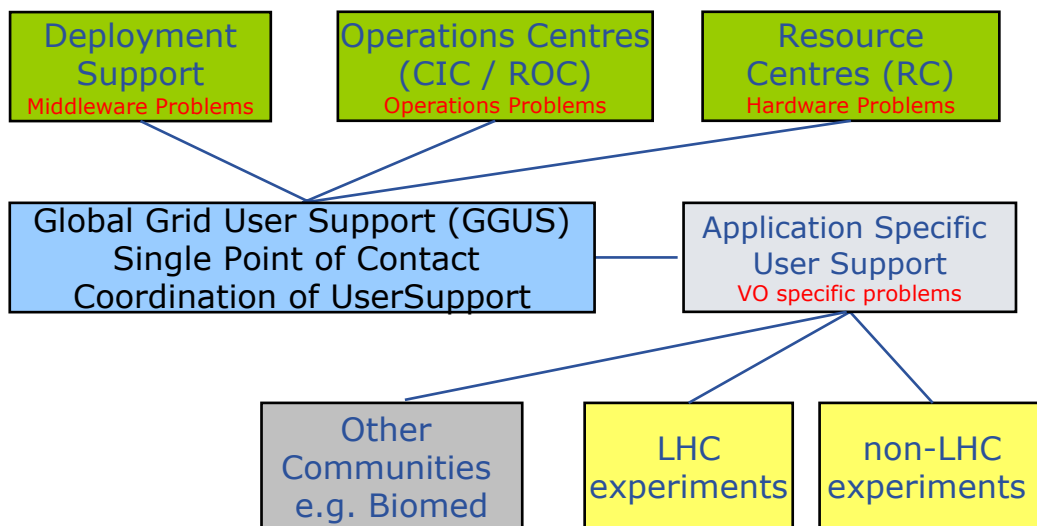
Deployment Support
Middleware Problems

Operations Centres (CIC / ROC)
Operations Problems

Resource Centres (RC)
Hardware Problems

Global Grid User Support (GGUS)
Single Point of Contact
Coordination of UserSupport

Application Specific User Support
VO specific problems

Other Communities e.g. Biomed

LHC experiments

non-LHC experiments